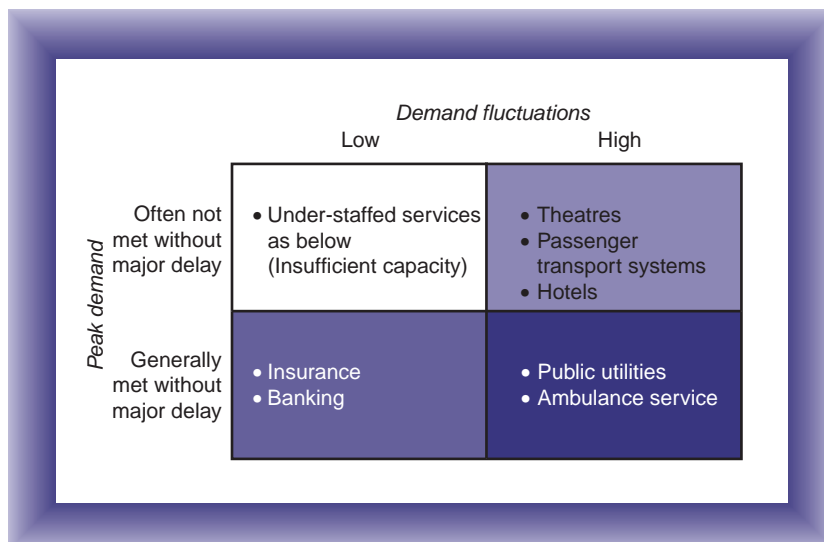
*Demand fluctuations*

| *Peak demand* | Low | High |
|---|---|---|
| Often not met without major delay | • Under-staffed services as below (Insufficient capacity) | • Theatres<br>• Passenger transport systems<br>• Hotels |
| Generally met without major delay | • Insurance<br>• Banking | • Public utilities<br>• Ambulance service |